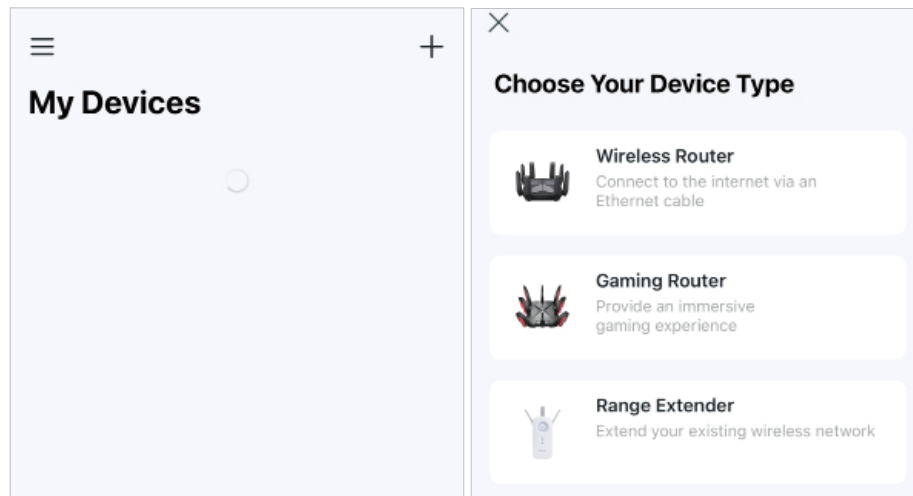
My Devices

Choose Your Device Type

Wireless Router
Connect to the internet via an Ethernet cable

Gaming Router
Provide an immersive gaming experience

Range Extender
Extend your existing wireless network